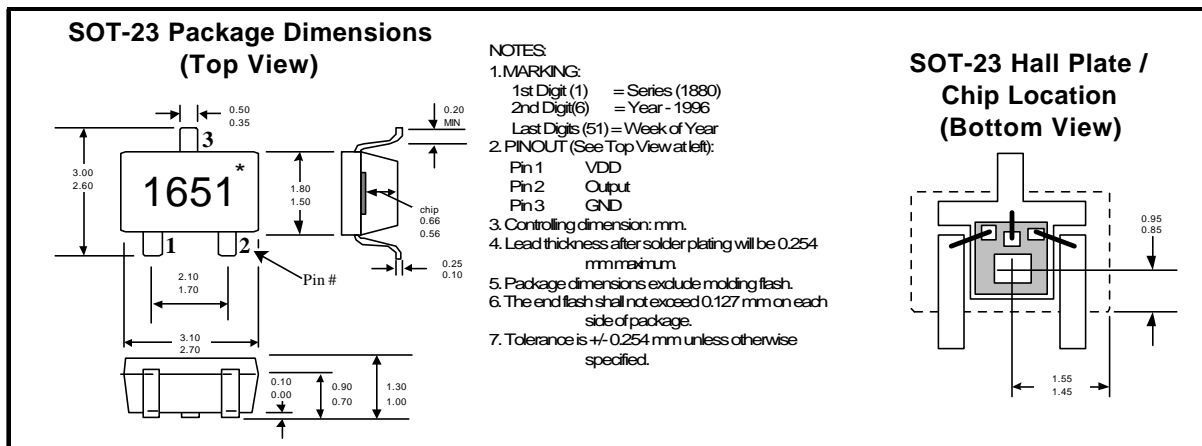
SOT-23 Package Dimensions (Top View)

0.50
0.35

3

3.00
2.60

1651*

1.80
1.50

0.20
MIN

chip
0.66
0.56

1 2

Pin #

0.25
0.10

2.10
1.70

3.10
2.70

0.10
0.00

0.90
0.70

1.30
1.00

NOTES:
1. MARKING:
1st Digit (1) = Series (1880)
2nd Digit(6) = Year - 1996
Last Digits (51) = Week of Year
2. PINOUT (See Top View at left):
Pin 1 VDD
Pin 2 Output
Pin 3 GND
3. Controlling dimension: mm.
4. Lead thickness after solder plating will be 0.254 mm maximum.
5. Package dimensions exclude molding flash.
6. The end flash shall not exceed 0.127 mm on each side of package.
7. Tolerance is +/- 0.254 mm unless otherwise specified.

SOT-23 Hall Plate / Chip Location (Bottom View)

0.95
0.85

1.55
1.45